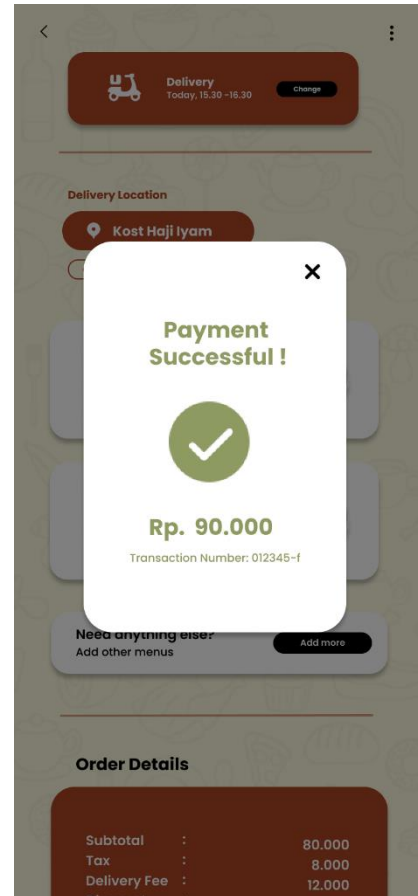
Delivery
Today, 15.30 -16.30
Change

Delivery Location
Kost Haji Iyam

Payment Successful !

Rp. 90.000

Transaction Number: 012345-f

Need anything else?
Add other menus
Add more

Order Details

| Subtotal | : | 80.000 |
|---|---|---|
| Tax | : | 8.000 |
| Delivery Fee | : | 12.000 |